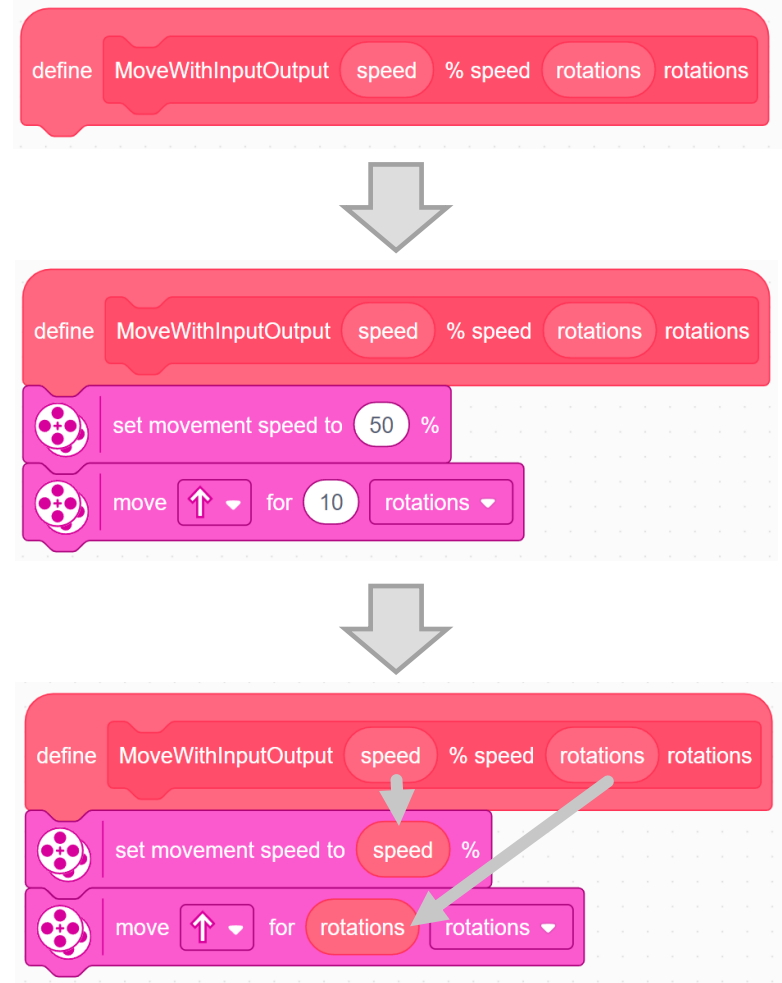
define MoveWithInputOutput speed % speed rotations rotations

define MoveWithInputOutput speed % speed rotations rotations

set movement speed to 50 %

move ↑ for 10 rotations

define MoveWithInputOutput speed % speed rotations rotations

set movement speed to speed %

move ↑ for rotations rotations